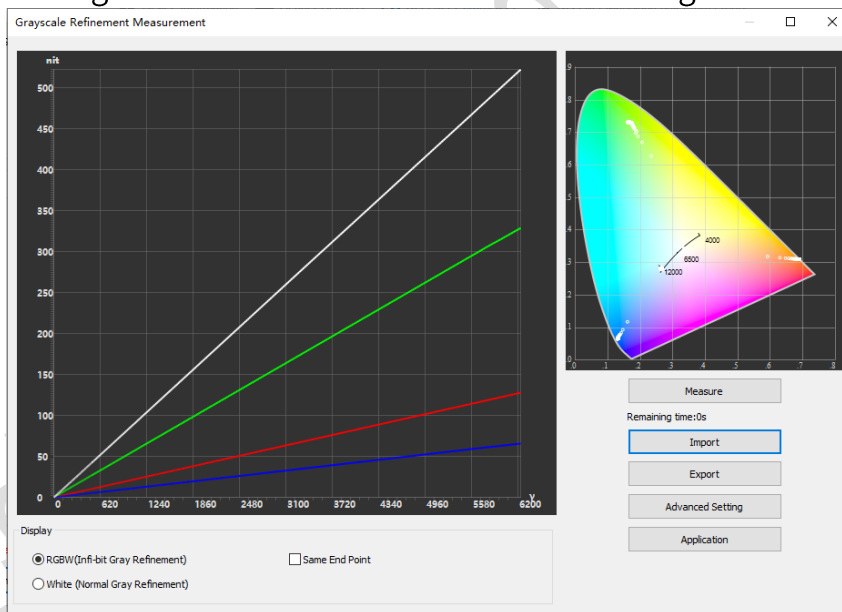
Grayscale Refinement Measurement

nit
500
450
400
350
300
250
200
150
100
50
0
0 620 1240 1860 2480 3100 3720 4340 4960 5580 6200
Y

9
8
7
6
5
4
3
2
1
0
0 .1 .2 .3 .4 .5 .6 .7 .8
4000
6500
12000

Measure
Remaining time:0s
Import
Export
Advanced Setting
Application

Display
RGBW(Infi-bit Gray Refinement)
Same End Point
White (Normal Gray Refinement)